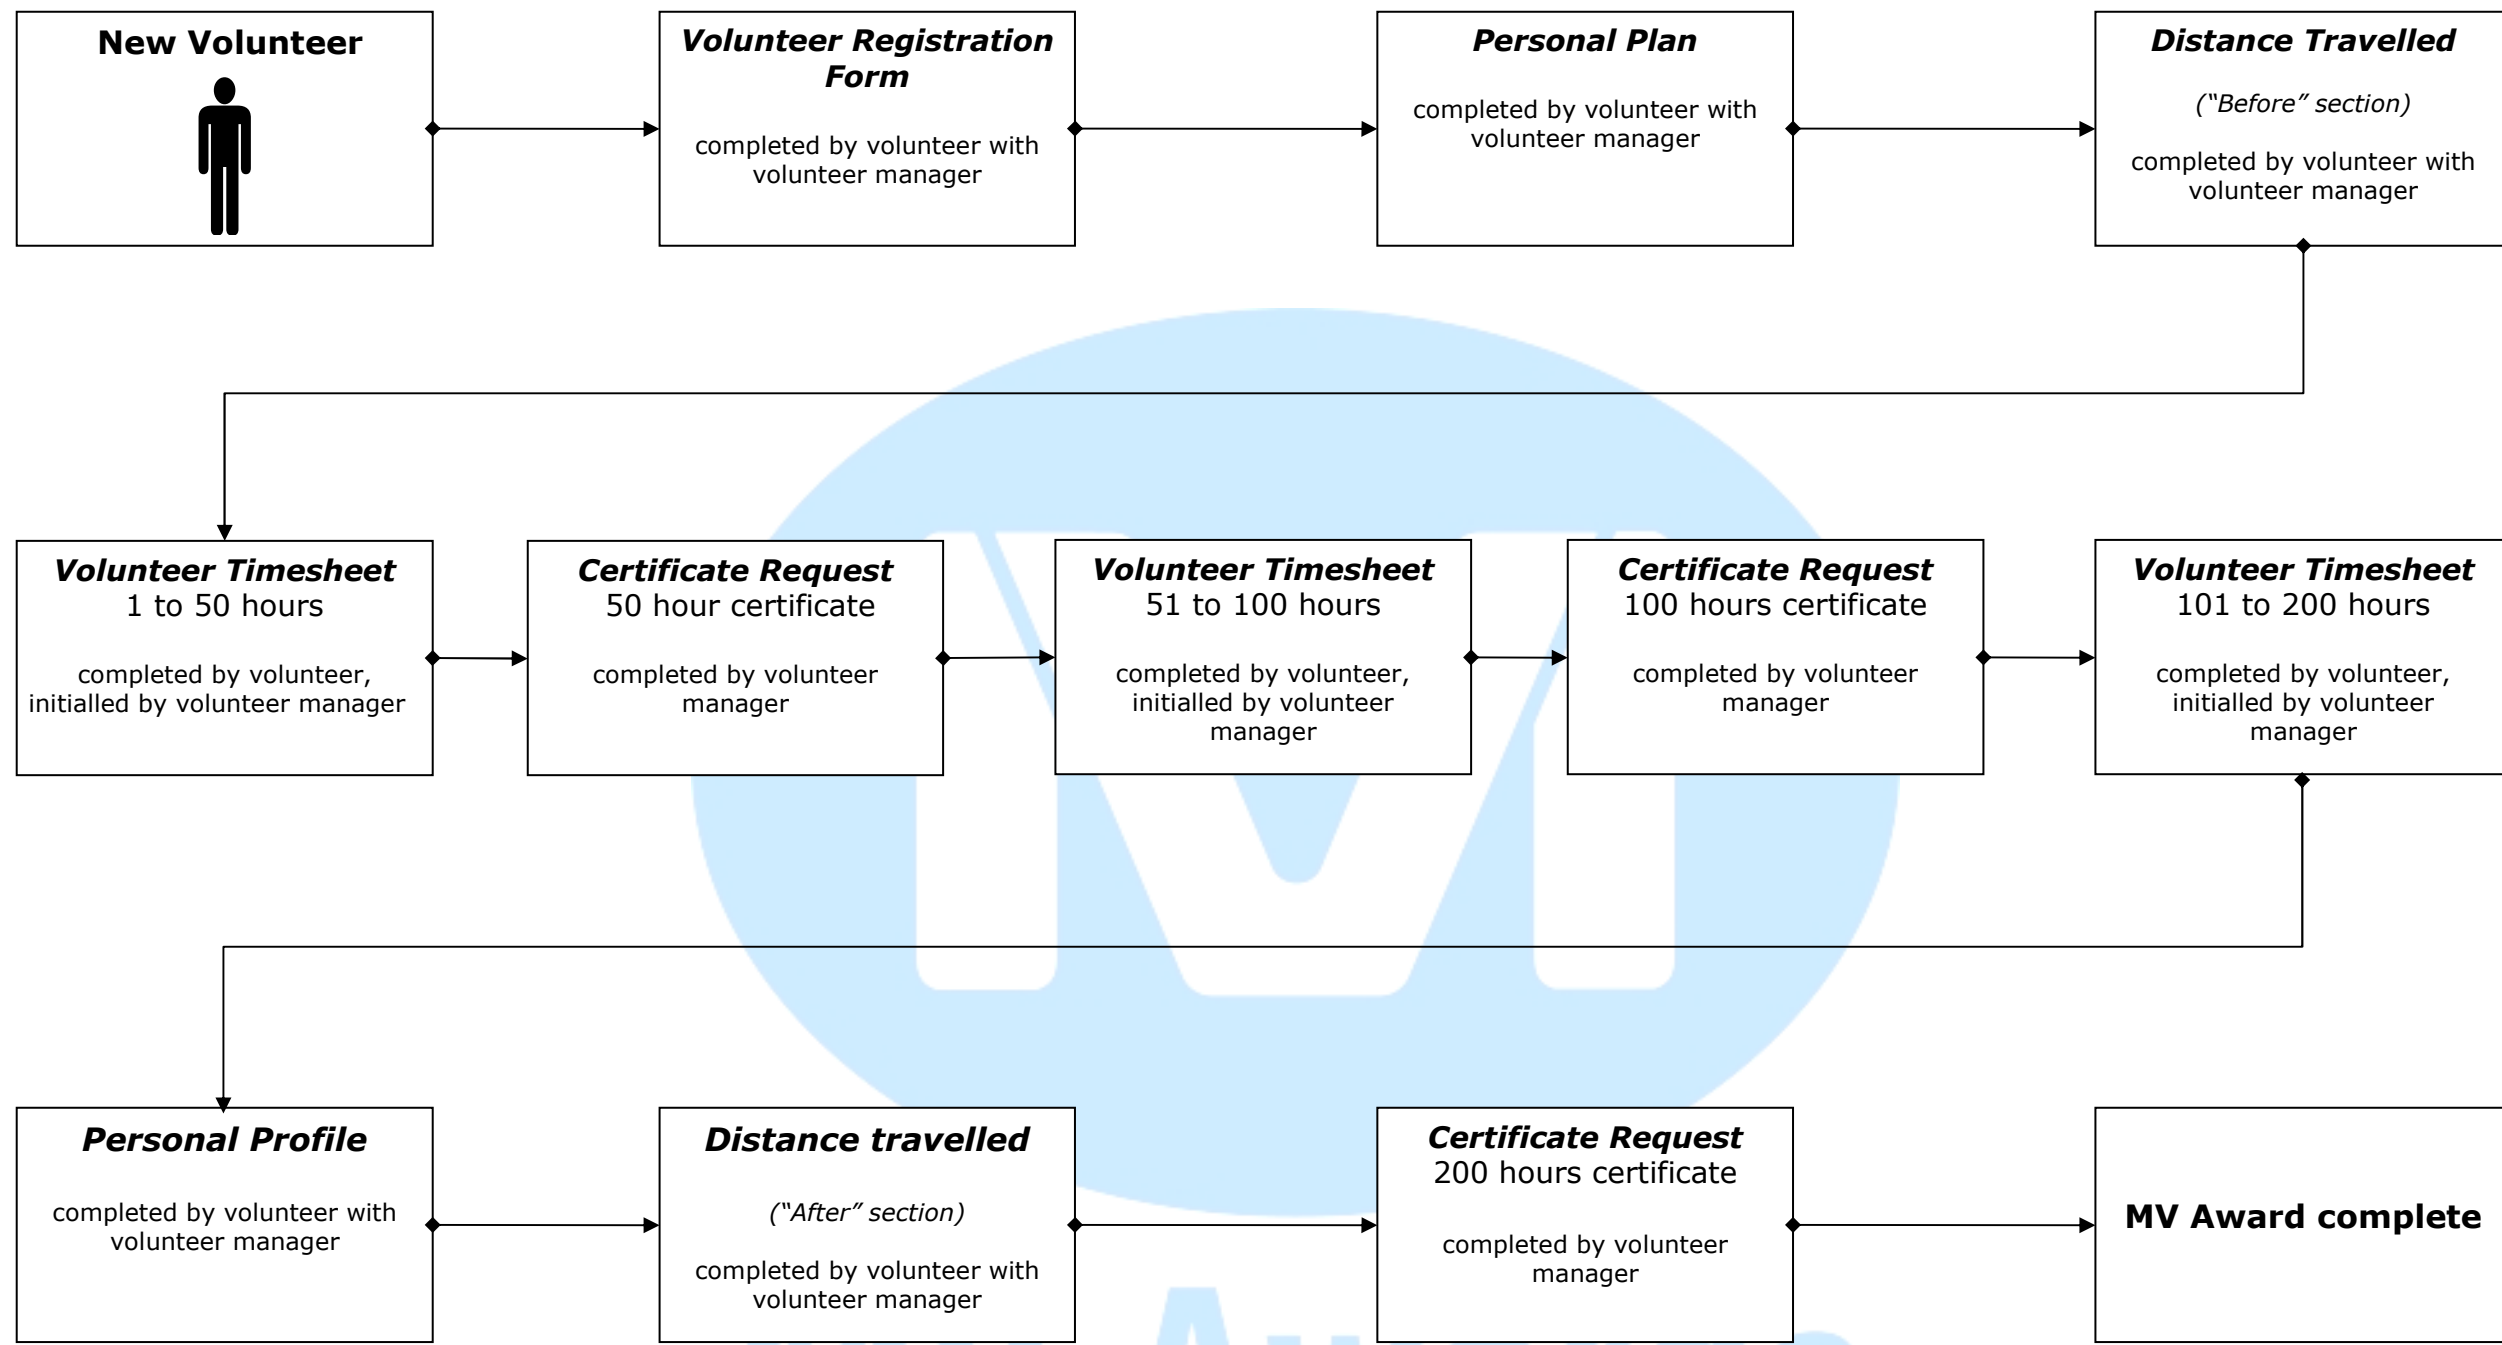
New Volunteer

Volunteer Registration Form

completed by volunteer with volunteer manager

Personal Plan

completed by volunteer with volunteer manager

Distance Travelled

(“Before” section)

completed by volunteer with volunteer manager

Volunteer Timesheet
1 to 50 hours

completed by volunteer, initialled by volunteer manager

Certificate Request
50 hour certificate

completed by volunteer manager

Volunteer Timesheet
51 to 100 hours

completed by volunteer, initialled by volunteer manager

Certificate Request
100 hours certificate

completed by volunteer manager

Volunteer Timesheet
101 to 200 hours

completed by volunteer, initialled by volunteer manager

Personal Profile

completed by volunteer with volunteer manager

Distance travelled

(“After” section)

completed by volunteer with volunteer manager

Certificate Request
200 hours certificate

completed by volunteer manager

MV Award complete